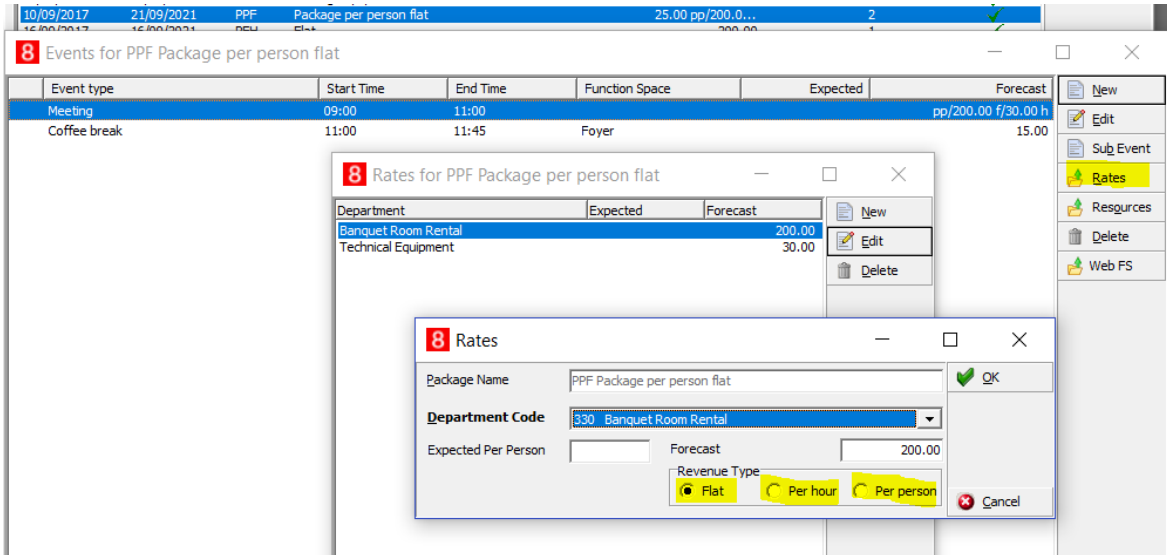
| 10/09/2017 | 21/09/2021 | PPF | Package per person flat | 25.00 pp/200.0... | 2 |
|---|---|---|---|---|---|
| 16/09/2017 | 16/09/2021 | PFH | Flat | 200.00 | 1 |

Events for PPF Package per person flat

| Event type | Start Time | End Time | Function Space | Expected | Forecast |
|---|---|---|---|---|---|
| Meeting | 09:00 | 11:00 | | | pp/200.00 f/30.00 h |
| Coffee break | 11:00 | 11:45 | Foyer | | 15.00 |

New
Edit
Sub Event
Rates
Resources
Delete
Web FS

Rates for PPF Package per person flat

| Department | Expected | Forecast |
|---|---|---|
| Banquet Room Rental | | 200.00 |
| Technical Equipment | | 30.00 |

New
Edit
Delete

Rates

Package Name: PPF Package per person flat
Department Code: 330 Banquet Room Rental
Expected Per Person
Forecast: 200.00
Revenue Type
Flat
Per hour
Per person

OK
Cancel